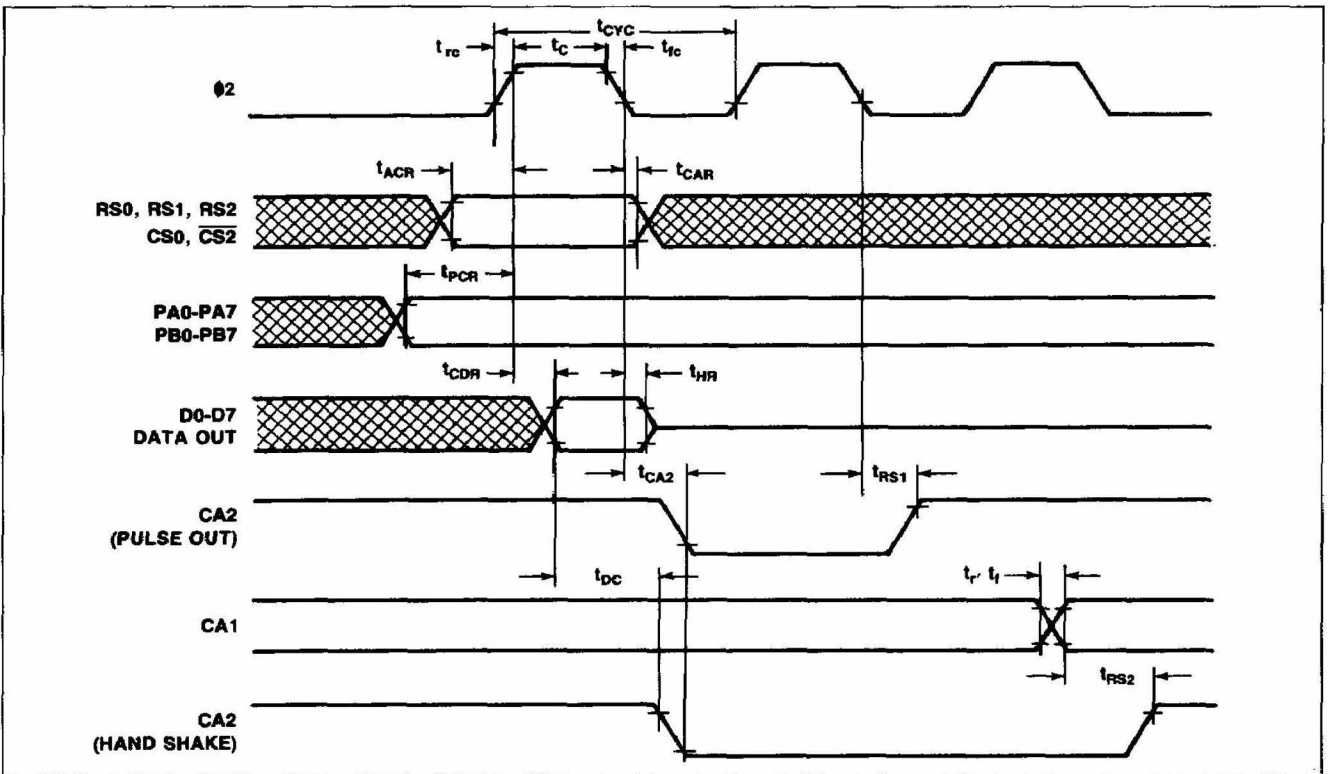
$t_{CYC}$
$t_{rc}$
$t_C$
$t_{fc}$
ϕ2
$t_{ACR}$
$t_{CAR}$
RS0, RS1, RS2
CS0, $\overline{CS2}$
$t_{PCR}$
PA0-PA7
PB0-PB7
$t_{CDR}$
$t_{HR}$
D0-D7
DATA OUT
$t_{CA2}$
$t_{RS1}$
CA2
(PULSE OUT)
$t_{DC}$
$t_r, t_f$
CA1
$t_{RS2}$
CA2
(HAND SHAKE)